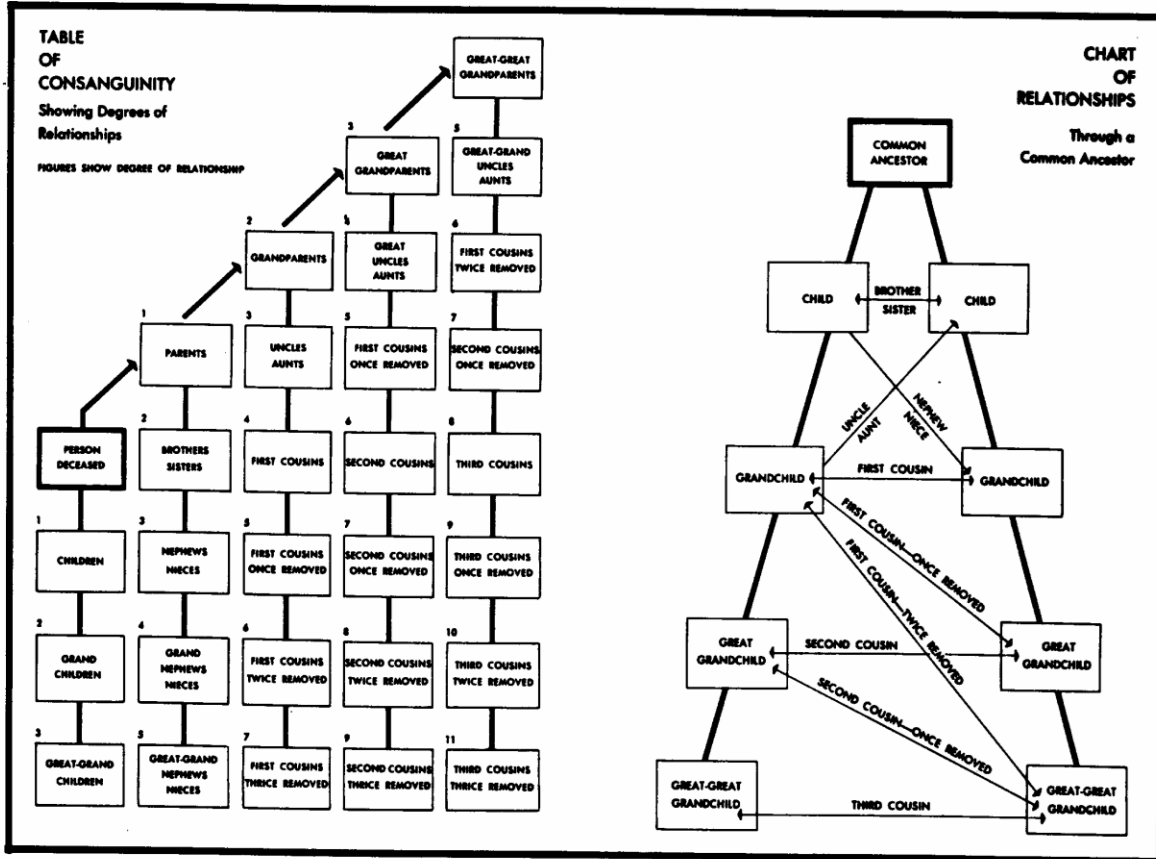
TABLE
OF
CONSANGUINITY
Showing Degrees of Relationships

FIGURES SHOW DEGREE OF RELATIONSHIP

4
GREAT-GREAT GRANDPARENTS

3
GREAT GRANDPARENTS

5
GREAT-GRAND UNCLES AUNTS

2
GRANDPARENTS

4
GREAT UNCLES AUNTS

6
FIRST COUSINS TWICE REMOVED

1
PARENTS

3
UNCLES AUNTS

5
FIRST COUSINS ONCE REMOVED

7
SECOND COUSINS ONCE REMOVED

PERSON DECEASED

2
BROTHERS SISTERS

4
FIRST COUSINS

6
SECOND COUSINS

8
THIRD COUSINS

1
CHILDREN

3
NEPHEWS NIECES

5
FIRST COUSINS ONCE REMOVED

7
SECOND COUSINS ONCE REMOVED

9
THIRD COUSINS ONCE REMOVED

2
GRAND CHILDREN

4
GRAND NEPHEWS NIECES

6
FIRST COUSINS TWICE REMOVED

8
SECOND COUSINS TWICE REMOVED

10
THIRD COUSINS TWICE REMOVED

3
GREAT-GRAND CHILDREN

5
GREAT-GRAND NEPHEWS NIECES

7
FIRST COUSINS THRICE REMOVED

9
SECOND COUSINS THRICE REMOVED

11
THIRD COUSINS THRICE REMOVED

CHART
OF
RELATIONSHIPS
Through a Common Ancestor

COMMON ANCESTOR

CHILD
BROTHER SISTER
CHILD

UNCLE AUNT
NEPHEW NIECE

GRANDCHILD
FIRST COUSIN
GRANDCHILD

FIRST COUSIN—ONCE REMOVED
FIRST COUSIN—TWICE REMOVED

GREAT GRANDCHILD
SECOND COUSIN
GREAT GRANDCHILD

SECOND COUSIN—ONCE REMOVED

GREAT-GREAT GRANDCHILD
THIRD COUSIN
GREAT-GREAT GRANDCHILD